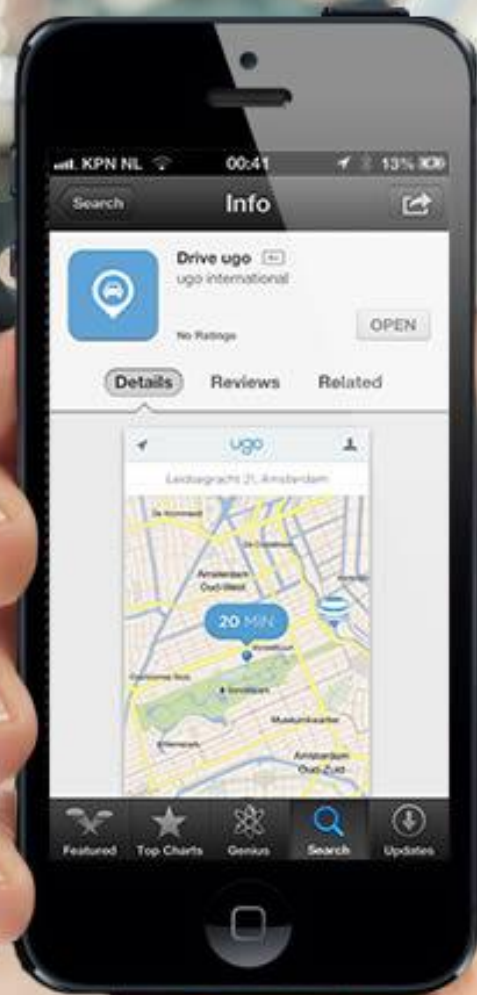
KPN NL 00:41 13%

Search Info

Drive ugo 4+
ugo international

No Ratings

OPEN

Details Reviews Related

ugo

Leidsegracht 21, Amsterdam

Amsterdam Oud-West

20 MIN

Museumkwartier

Amsterdam Oud-Zuid

Featured Top Charts Genius Search Updates